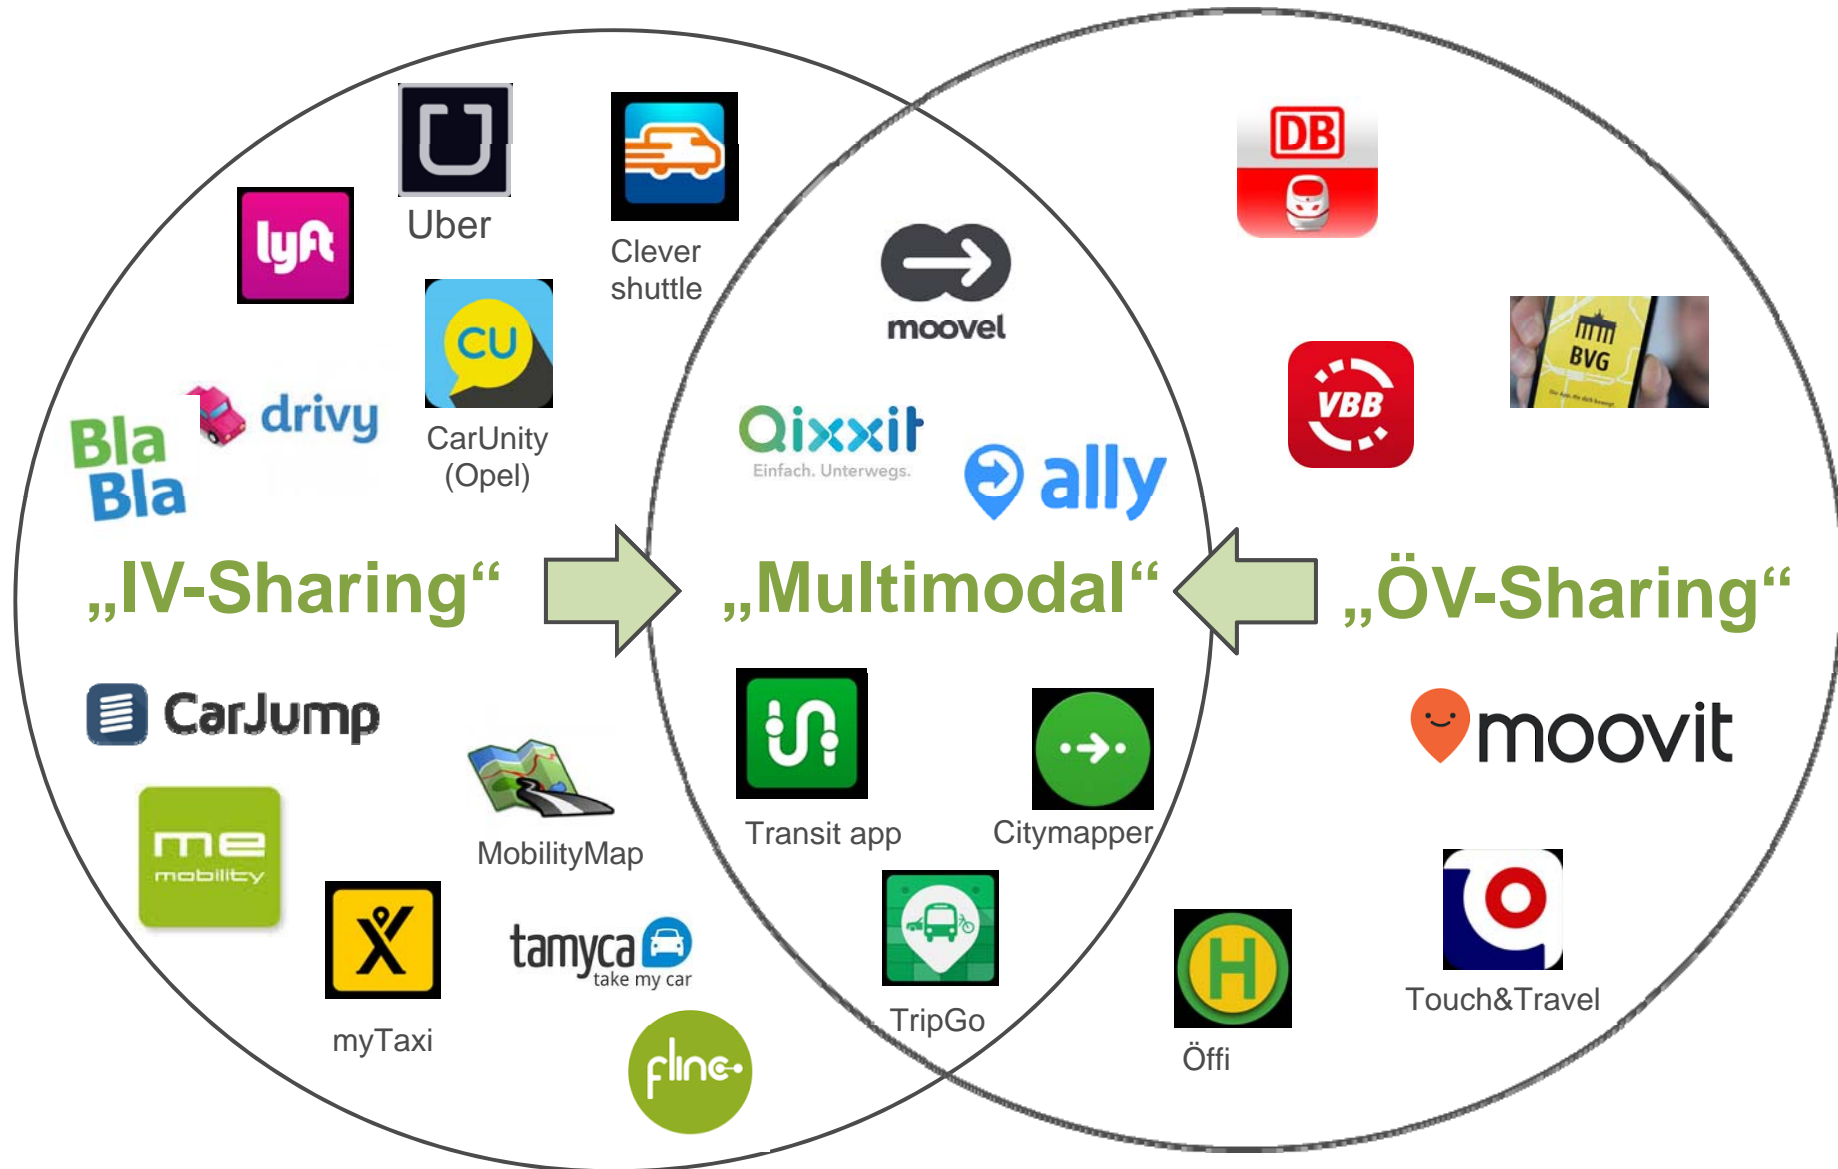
lyft

Uber

Clever shuttle

CU

CarUnity (Opel)

drivy

Bla Bla

„IV-Sharing“

CarJump

me mobility

MobilityMap

myTaxi

tamyca take my car

flinc

moovel

Qixxit Einfach. Unterwegs.

ally

„Multimodal“

Transit app

Citymapper

TripGo

DB

VBB

BVG

„ÖV-Sharing“

moovit

H

Öffi

Touch&Travel